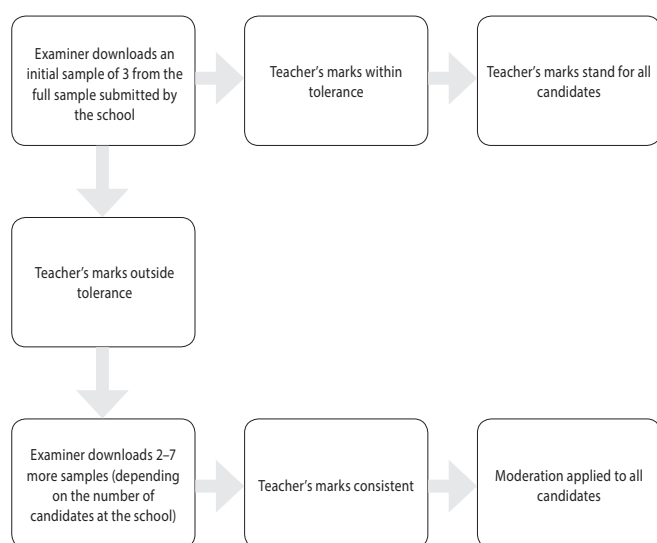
Examiner downloads an initial sample of 3 from the full sample submitted by the school

Teacher's marks within tolerance

Teacher's marks stand for all candidates

Teacher's marks outside tolerance

Examiner downloads 2–7 more samples (depending on the number of candidates at the school)

Teacher's marks consistent

Moderation applied to all candidates